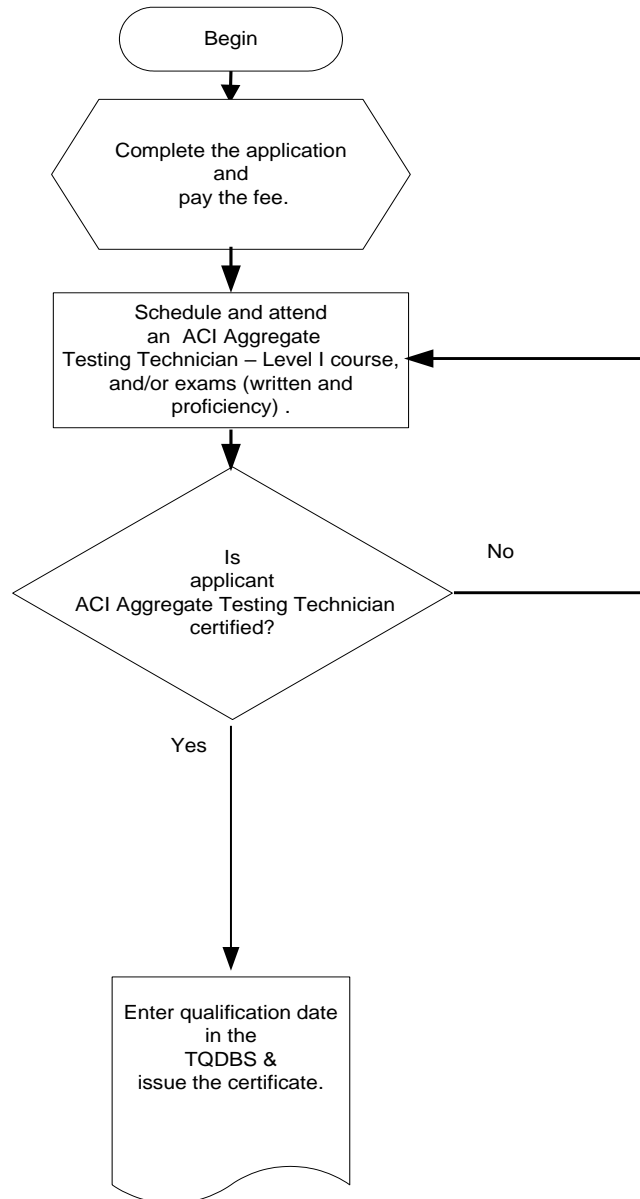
Begin

Complete the application and pay the fee.

Schedule and attend an ACI Aggregate Testing Technician – Level I course, and/or exams (written and proficiency) .

Is applicant ACI Aggregate Testing Technician certified?

No

Yes

Enter qualification date in the TQDBS & issue the certificate.